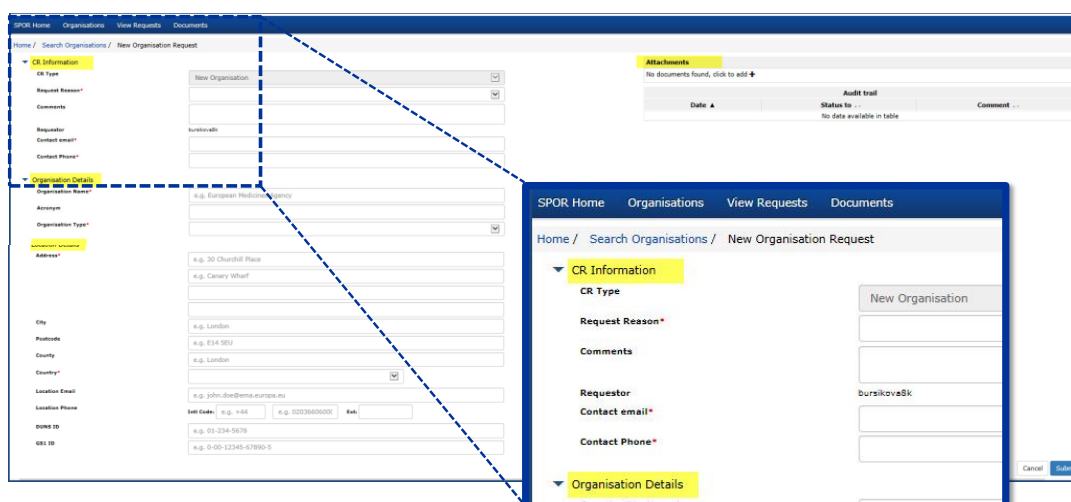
SPOR Home Organisations View Requests Documents

Home / Search Organisations / New Organisation Request

CR Information

CR Type New Organisation

Request Reason*

Comments

Requestor bursikovask

Contact email*

Contact Phone*

Organisation Details

Organisation Name* e.g. European Medicines Agency

Acronym

Organisation Type*

Location Details

Address* e.g. 30 Churchill Place

e.g. Canary Wharf

City e.g. London

Postcode e.g. E14 5EU

County e.g. London

Country*

Location Email e.g. john.doe@ema.europa.eu

Location Phone Intl Code: e.g. +44 e.g. 0203660600 Ext:

DUNS ID e.g. 01-234-5678

GS1 ID e.g. 0-00-12345-67890-5

Attachments

No documents found, click to add +

Audit trail

| Date ▲ | Status to | Comment |
|---|---|---|
| No data available in table | | |

Cancel Subm

SPOR Home Organisations View Requests Documents

Home / Search Organisations / New Organisation Request

CR Information

CR Type New Organisation

Request Reason*

Comments

Requestor bursikova8k

Contact email*

Contact Phone*

Organisation Details